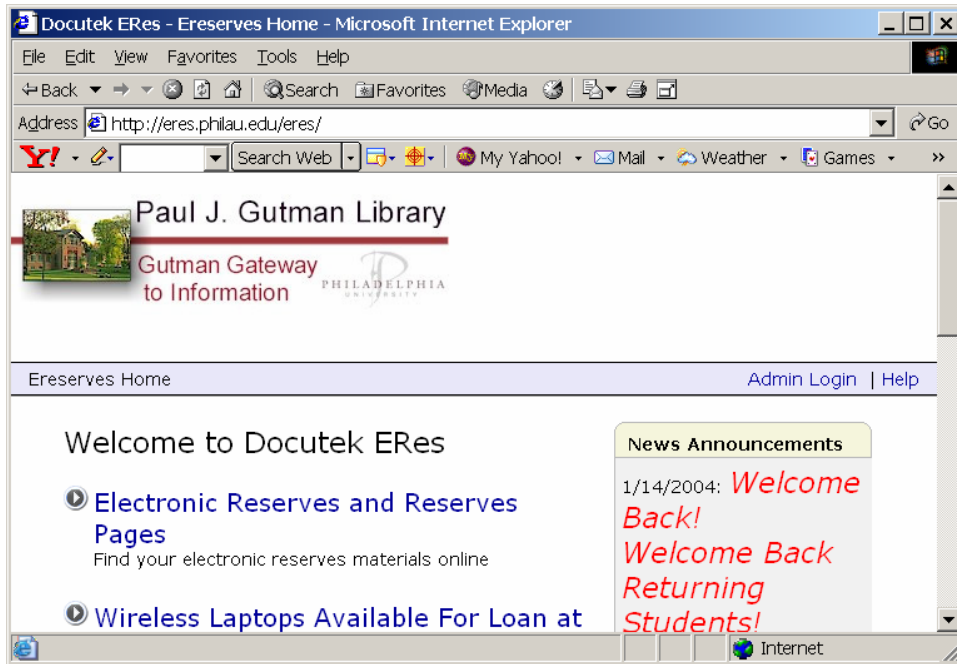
Docutek ERes - Ereserves Home - Microsoft Internet Explorer

File Edit View Favorites Tools Help

Back Search Favorites Media

Address http://eres.philau.edu/eres/ Go

Y! Search Web My Yahoo! Mail Weather Games »

Paul J. Gutman Library

Gutman Gateway to Information

PHILADELPHIA UNIVERSITY

Ereserves Home

Admin Login | Help

Welcome to Docutek ERes

Electronic Reserves and Reserves Pages
Find your electronic reserves materials online

Wireless Laptops Available For Loan at

News Announcements

1/14/2004: Welcome Back! Welcome Back Returning Students!

Internet